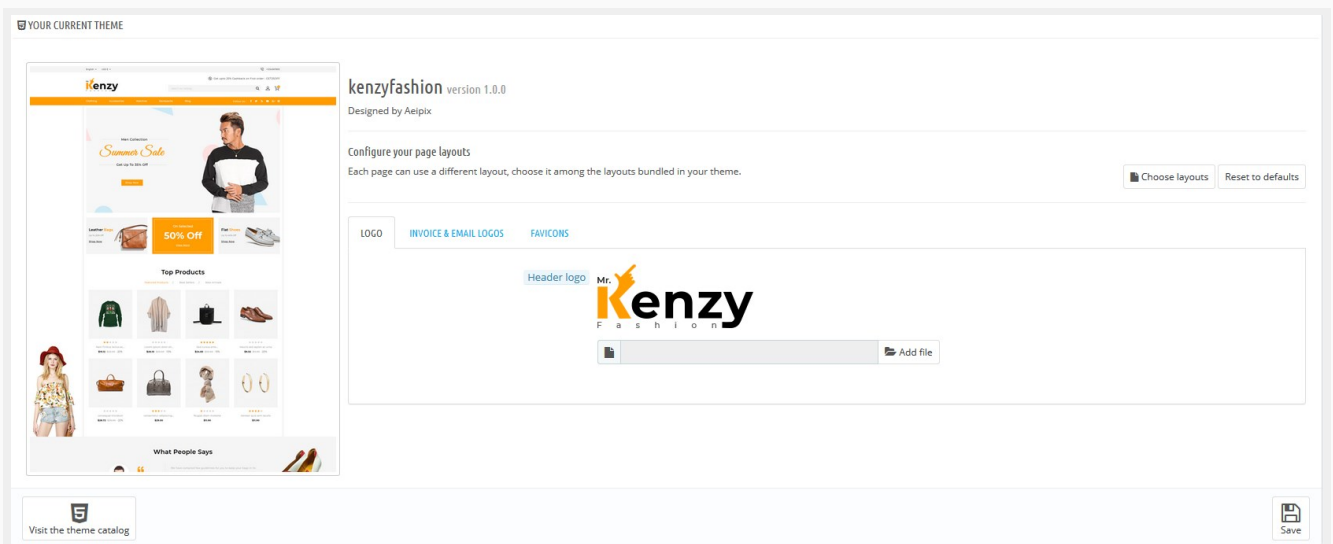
YOUR CURRENT THEME

Kenzy

Summer Sale

50% Off

Top Products

What People Says

kenzyfashion version 1.0.0

Designed by Aeipix

Configure your page layouts

Each page can use a different layout, choose it among the layouts bundled in your theme.

Choose layouts

Reset to defaults

LOGO

INVOICE & EMAIL LOGOS

FAVICONS

Header logo

Mr. Kenzy Fashion

Add file

Visit the theme catalog

Save